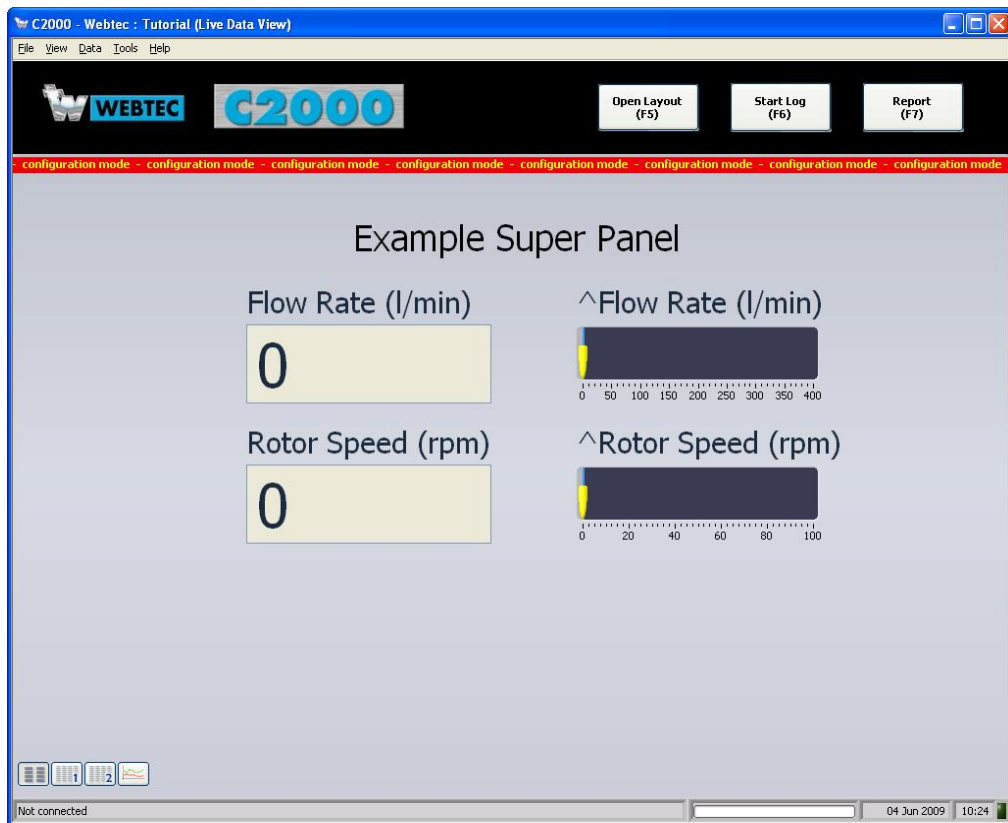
C2000 - Webtec : Tutorial (Live Data View)

File View Data Tools Help

WEBTEC C2000

Open Layout (F5)

Start Log (F6)

Report (F7)

- configuration mode - configuration mode - configuration mode - configuration mode - configuration mode - configuration mode - configuration mode - configuration mode

Example Super Panel

Flow Rate (l/min)

0

^Flow Rate (l/min)

0 50 100 150 200 250 300 350 400

Rotor Speed (rpm)

0

^Rotor Speed (rpm)

0 20 40 60 80 100

1 2

Not connected

04 Jun 2009

10:24